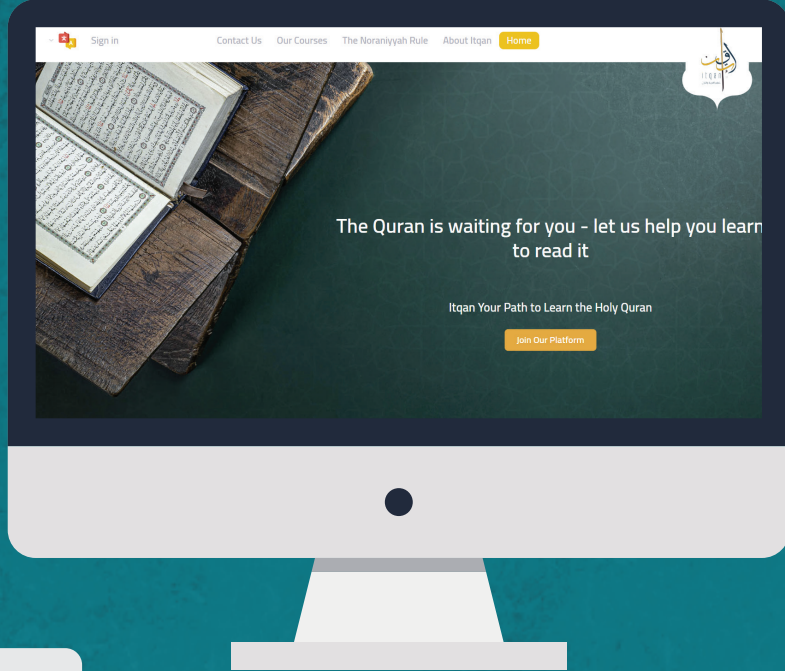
Sign in

Contact Us Our Courses The Noraniyyah Rule About Itqan Home

ITQAN

The Quran is waiting for you - let us help you learn to read it

Itqan Your Path to Learn the Holy Quran

Join Our Platform